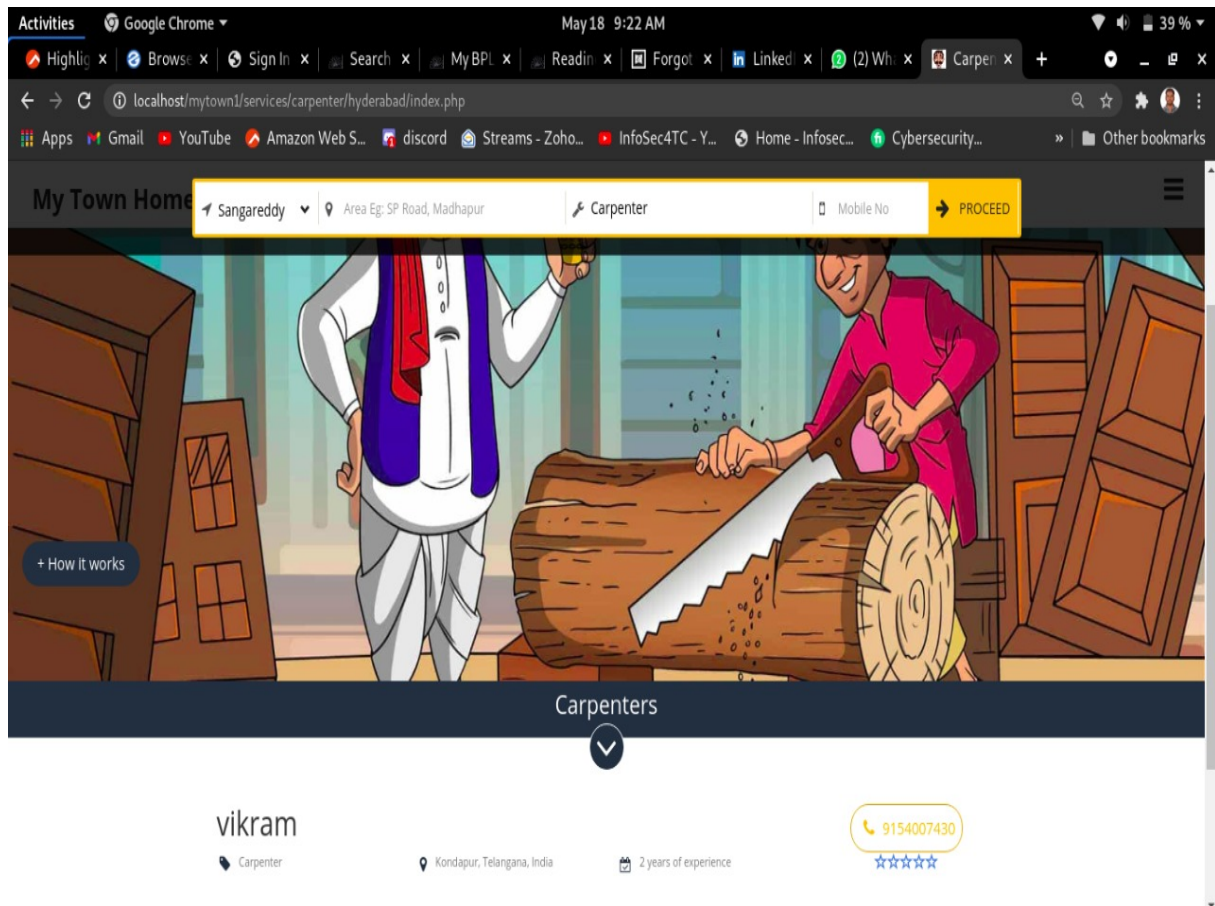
Activities Google Chrome ▾ May 18 9:22 AM 39 %

Highlig × Browse × Sign In × Search × My BPL × Readin × Forgot × Linked × (2) Wh × Carpen × +

localhost/mytown1/services/carpenter/hyderabad/index.php

Apps Gmail YouTube Amazon Web S... discord Streams - Zoho... InfoSec4TC - Y... Home - Infosec... Cybersecurity... » Other bookmarks

My Town Home

Sangareddy Area Eg: SP Road, Madhapur Carpenter Mobile No PROCEED

+ How it works

Carpenters

vikram

Carpenter

Kondapur, Telangana, India

2 years of experience

9154007430

☆☆☆☆☆